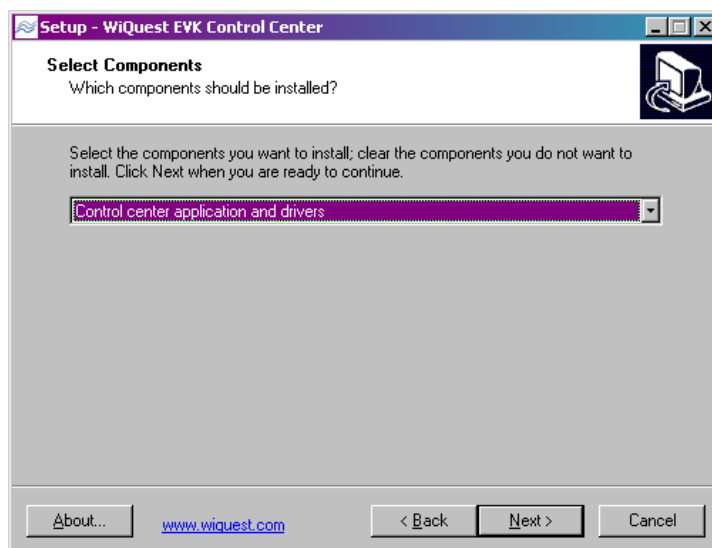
Setup - WiQuest EVK Control Center

Select Components
Which components should be installed?

Select the components you want to install; clear the components you do not want to install. Click Next when you are ready to continue.

Control center application and drivers

About...
www.wiquest.com
< Back
Next >
Cancel